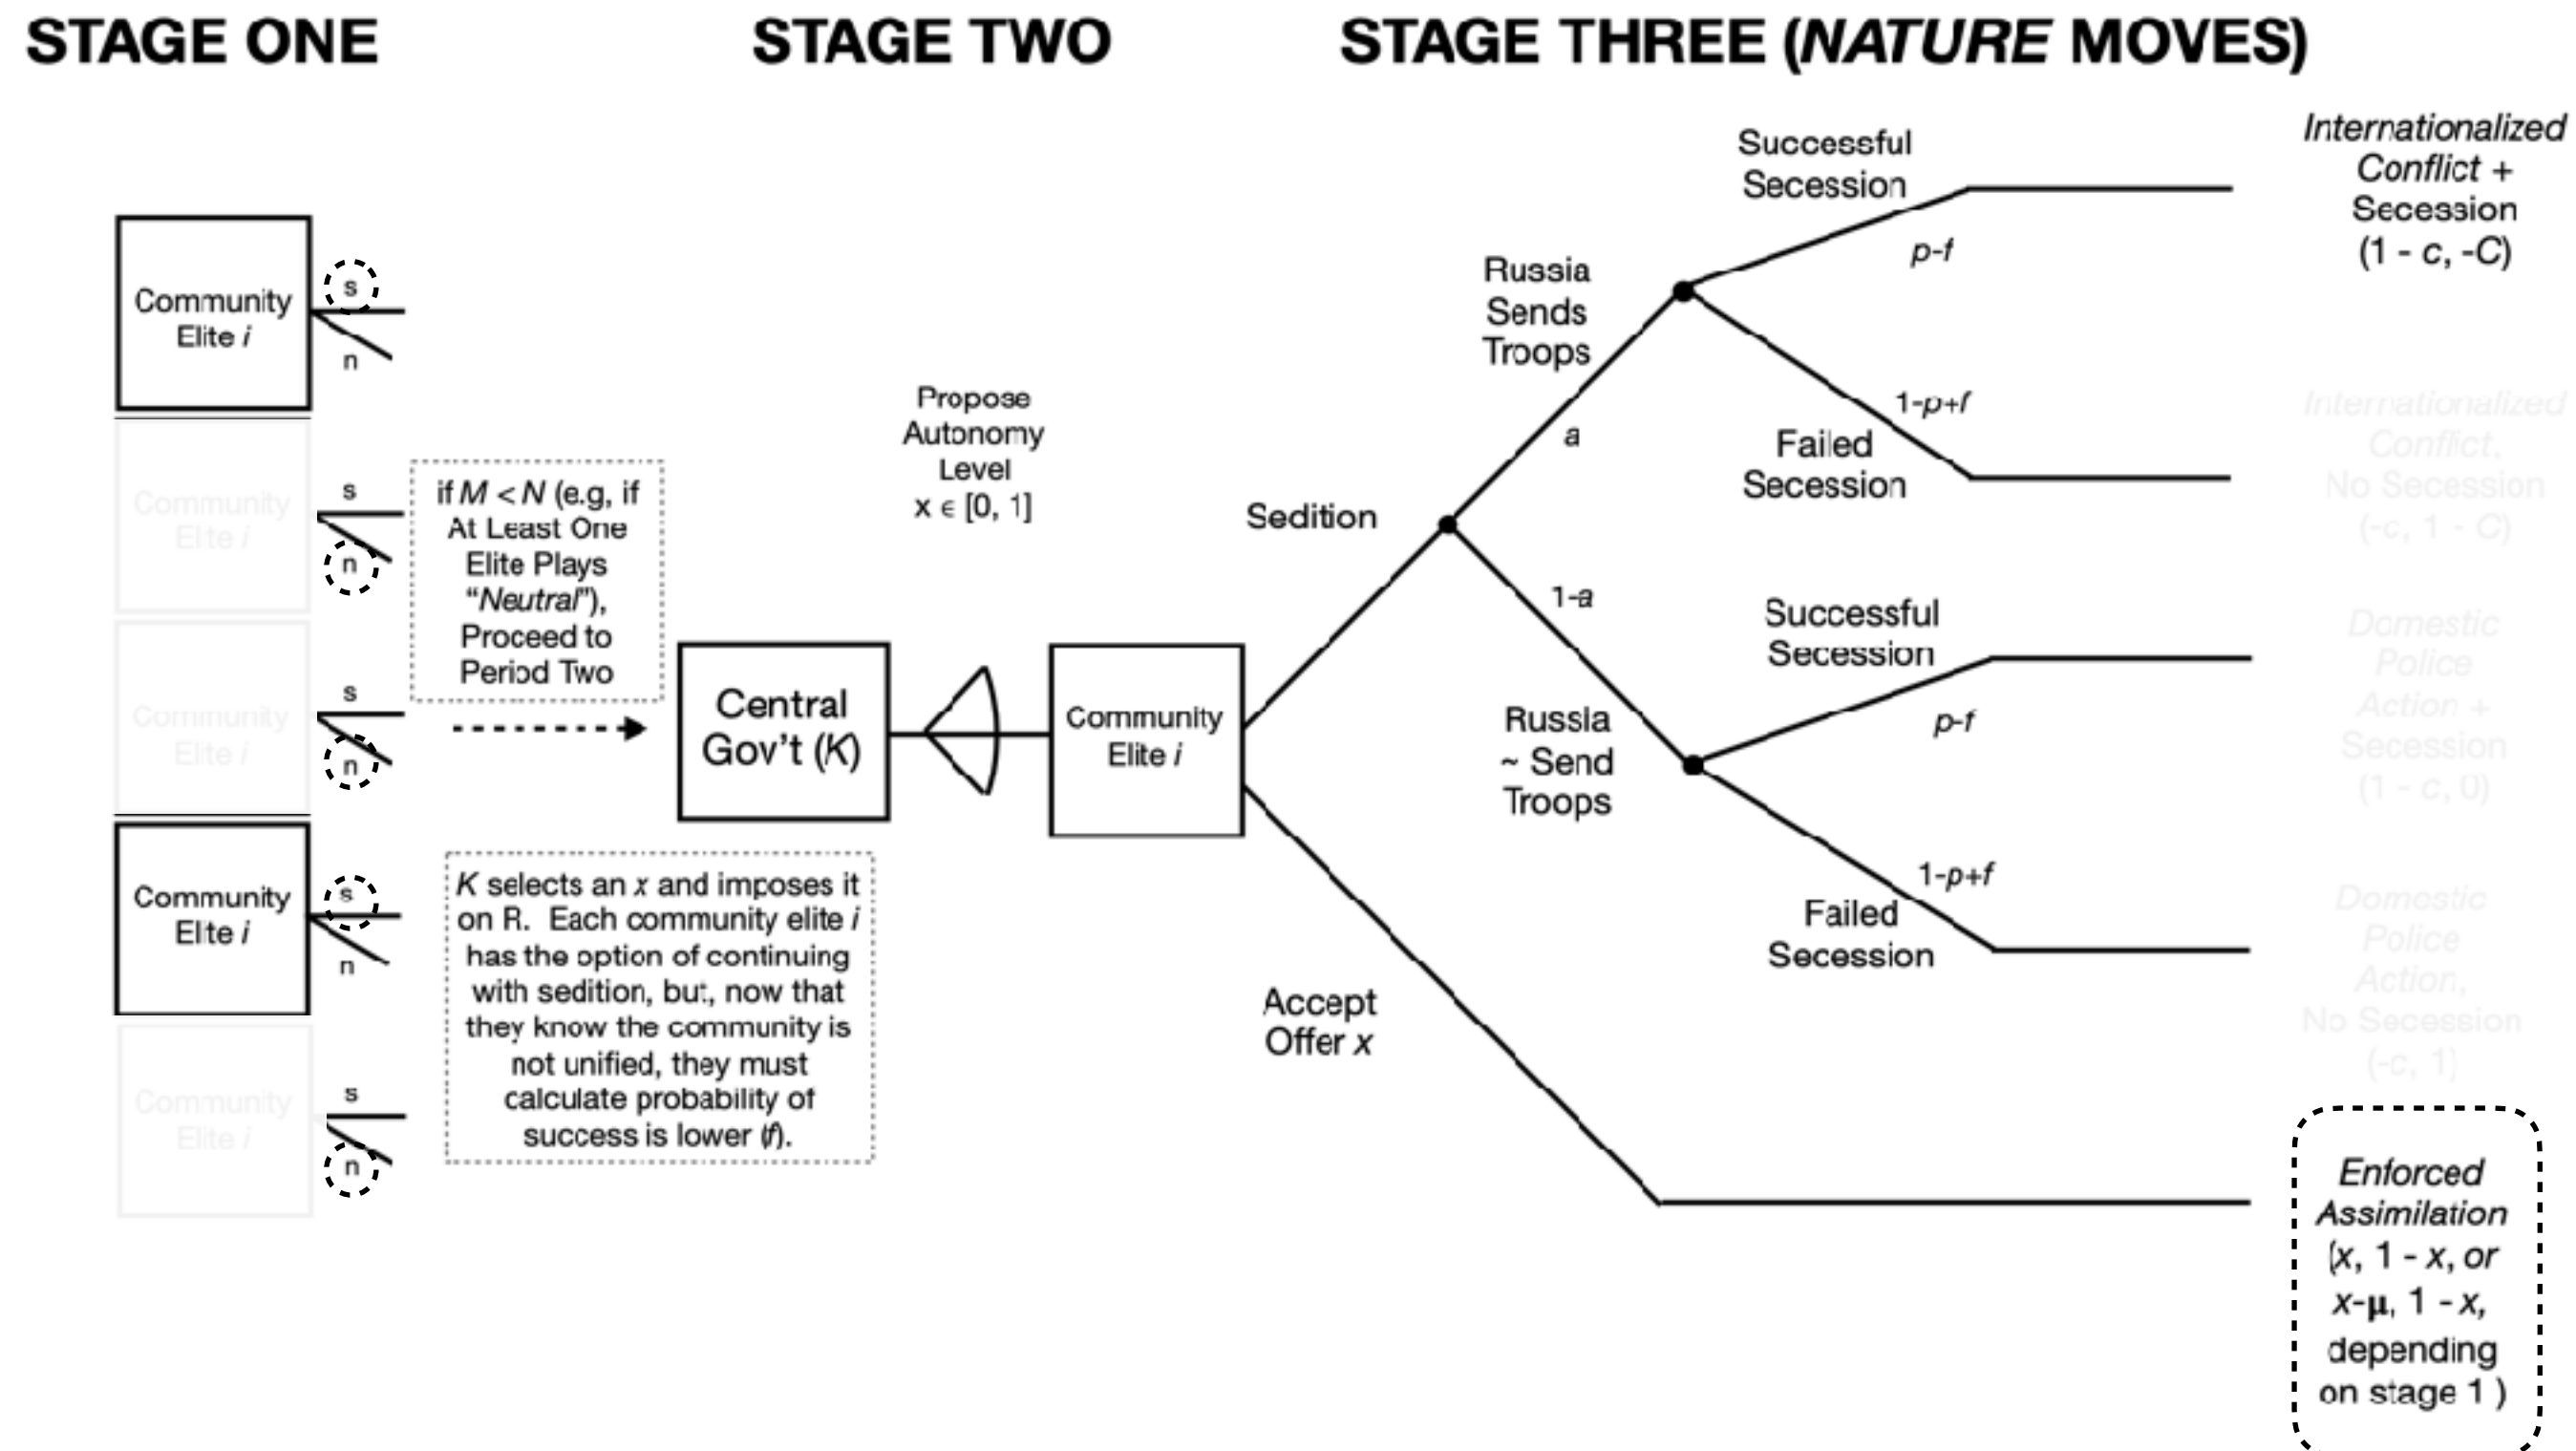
STAGE ONE STAGE TWO STAGE THREE (*NATURE* MOVES)

Community Elite *i*
s
n

Community Elite *i*
s
n

Community Elite *i*
s
n

Community Elite *i*
s
n

Community Elite *i*
s
n

if $M < N$ (e.g, if At Least One Elite Plays "*Neutral*"), Proceed to Period Two

*K* selects an *x* and imposes it on R. Each community elite *i* has the option of continuing with sedition, but, now that they know the community is not unified, they must calculate probability of success is lower (*f*).

Central Gov't (K)

Propose Autonomy Level $x \in [0, 1]$

Community Elite *i*

Sedition

Accept Offer *x*

Russia Sends Troops

*a*

1-*a*

Russia ~ Send Troops

Successful Secession

*p-f*

1-*p*+*f*

Failed Secession

Successful Secession

*p-f*

1-*p*+*f*

Failed Secession

*Internationalized Conflict* + Secession (1 - *c*, -*C*)

*Internationalized Conflict*, No Secession (-*c*, 1 - *C*)

*Domestic Police Action* + Secession (1 - *c*, 0)

*Domestic Police Action*, No Secession (-*c*, 1)

*Enforced Assimilation* (*x*, 1 - *x*, *or* *x*-μ, 1 - *x*, depending on stage 1 )